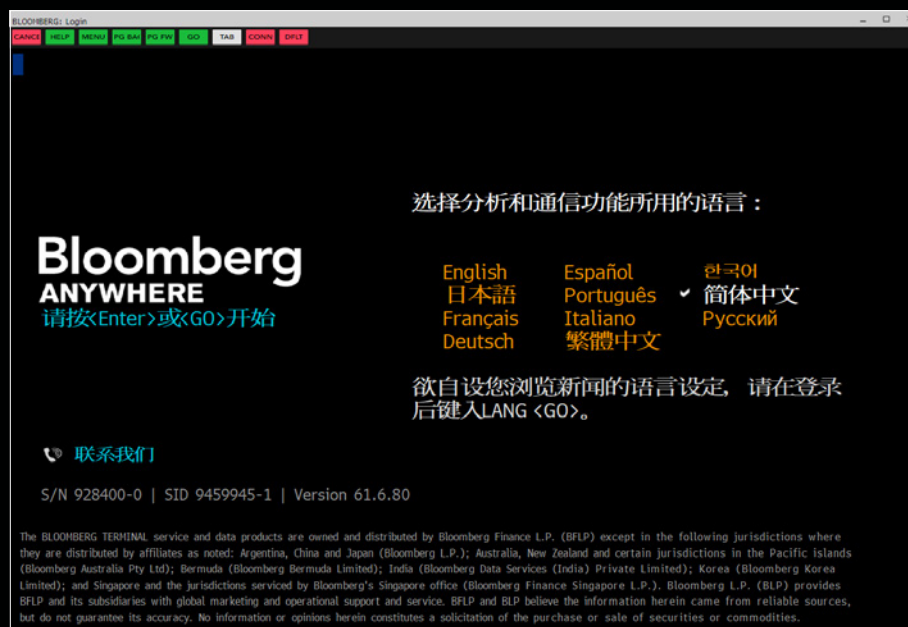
BLOOMBERG: Login

CANCE HELP MENU PG BAC PG FW GO TAB CONN DFLT

Bloomberg
ANYWHERE
请按<Enter>或<GO>开始

选择分析和通信功能所用的语言：

English Español 한국어
日本語 Português ✔ 简体中文
Français Italiano Русский
Deutsch 繁體中文

欲自设您浏览新闻的语言设定, 请在登录后键入LANG <GO>。

联系我们

S/N 928400-0 | SID 9459945-1 | Version 61.6.80

The BLOOMBERG TERMINAL service and data products are owned and distributed by Bloomberg Finance L.P. (BFLP) except in the following jurisdictions where they are distributed by affiliates as noted: Argentina, China and Japan (Bloomberg L.P.); Australia, New Zealand and certain jurisdictions in the Pacific islands (Bloomberg Australia Pty Ltd); Bermuda (Bloomberg Bermuda Limited); India (Bloomberg Data Services (India) Private Limited); Korea (Bloomberg Korea Limited); and Singapore and the jurisdictions serviced by Bloomberg's Singapore office (Bloomberg Finance Singapore L.P.). Bloomberg L.P. (BLP) provides BFLP and its subsidiaries with global marketing and operational support and service. BFLP and BLP believe the information herein came from reliable sources, but do not guarantee its accuracy. No information or opinions herein constitutes a solicitation of the purchase or sale of securities or commodities.